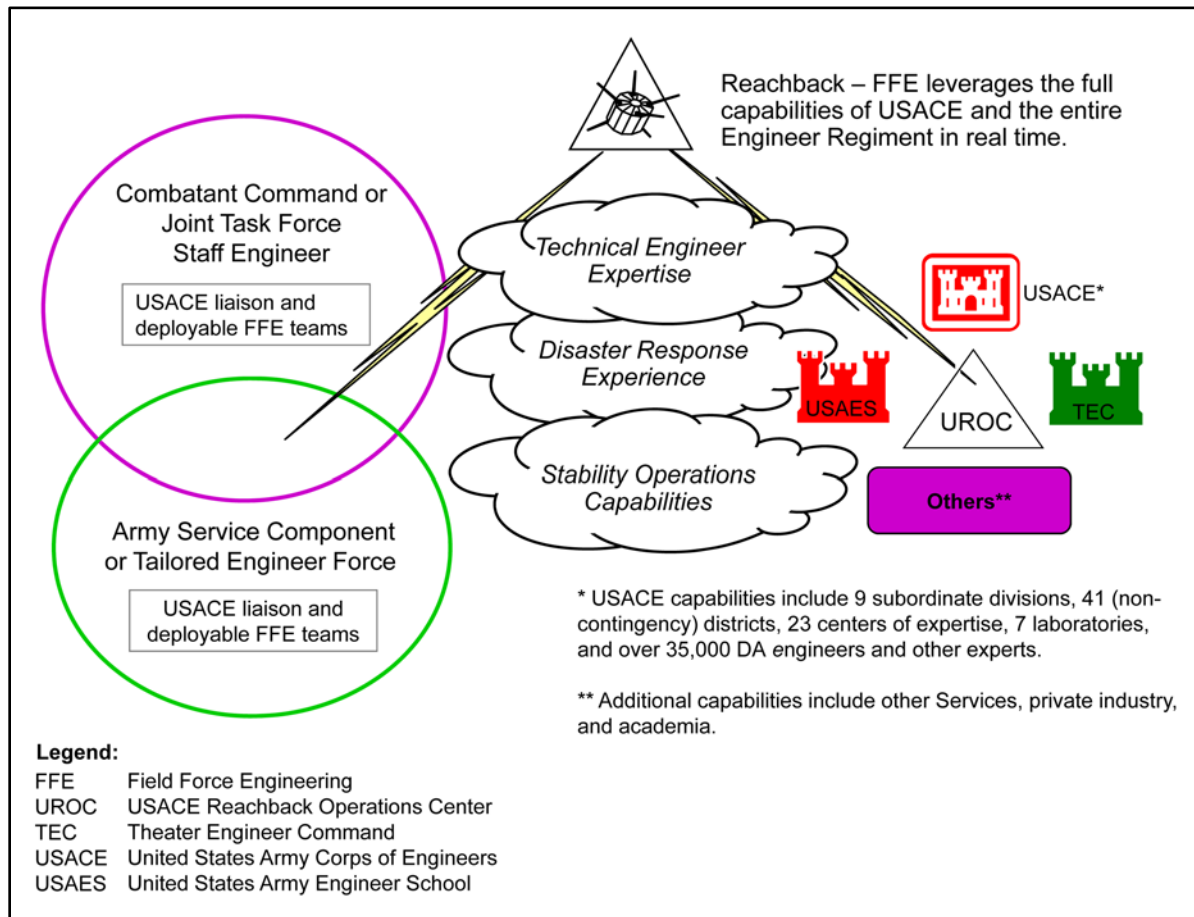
Reachback – FFE leverages the full capabilities of USACE and the entire Engineer Regiment in real time.

Combatant Command or Joint Task Force Staff Engineer

USACE liaison and deployable FFE teams

Technical Engineer Expertise

Disaster Response Experience

Stability Operations Capabilities

USACE*

USAES

UROC

TEC

Others**

Army Service Component or Tailored Engineer Force

USACE liaison and deployable FFE teams

* USACE capabilities include 9 subordinate divisions, 41 (non-contingency) districts, 23 centers of expertise, 7 laboratories, and over 35,000 DA engineers and other experts.

** Additional capabilities include other Services, private industry, and academia.

Legend:

| | |
|---|---|
| FFE | Field Force Engineering |
| UROC | USACE Reachback Operations Center |
| TEC | Theater Engineer Command |
| USACE | United States Army Corps of Engineers |
| USAES | United States Army Engineer School |